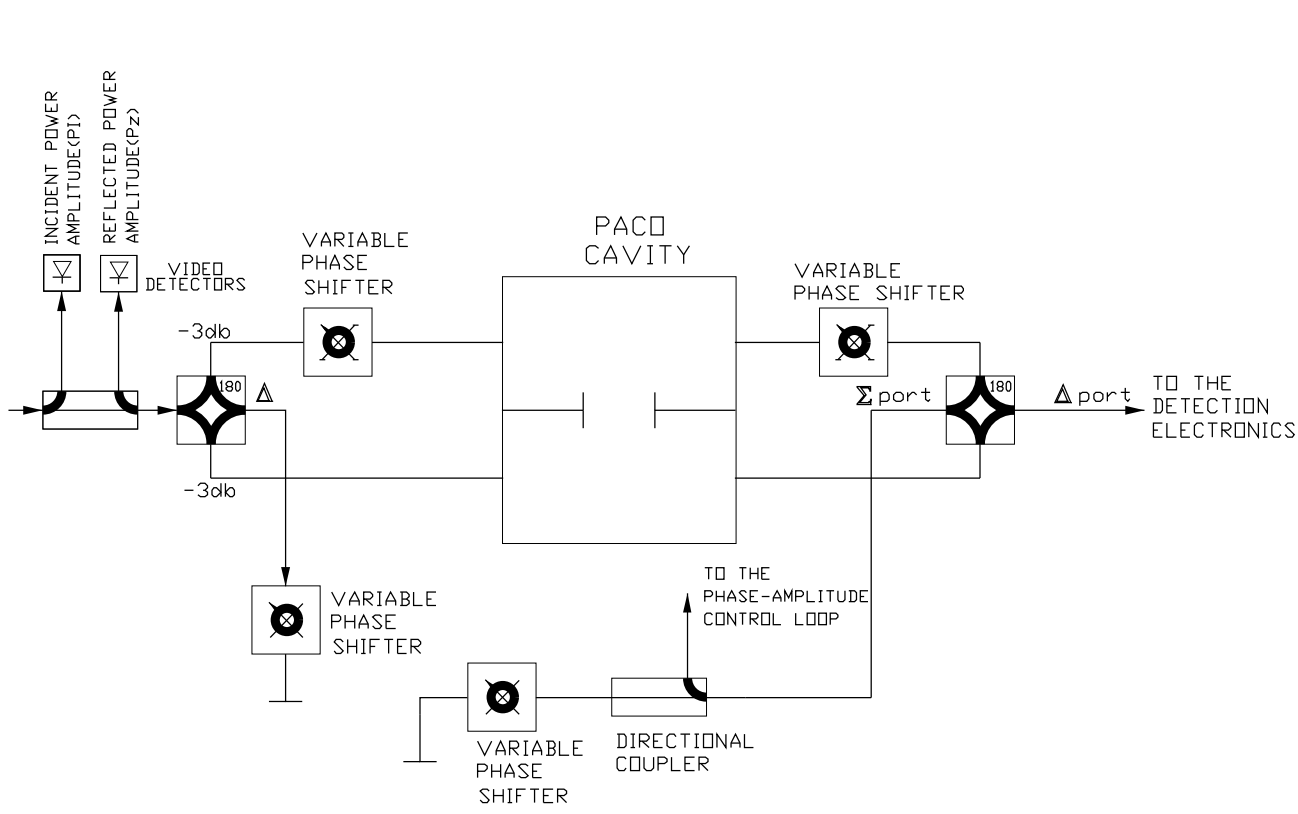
INCIDENT POWER AMPLITUDE(PI)

REFLECTED POWER AMPLITUDE(Pz)

VIDEO DETECTORS

VARIABLE PHASE SHIFTER

PACO CAVITY

VARIABLE PHASE SHIFTER

-3db

180

$\Delta$

-3db

$\Sigma$ port

180

$\Delta$ port

TO THE DETECTION ELECTRONICS

VARIABLE PHASE SHIFTER

TO THE PHASE-AMPLITUDE CONTROL LOOP

VARIABLE PHASE SHIFTER

DIRECTIONAL COUPLER